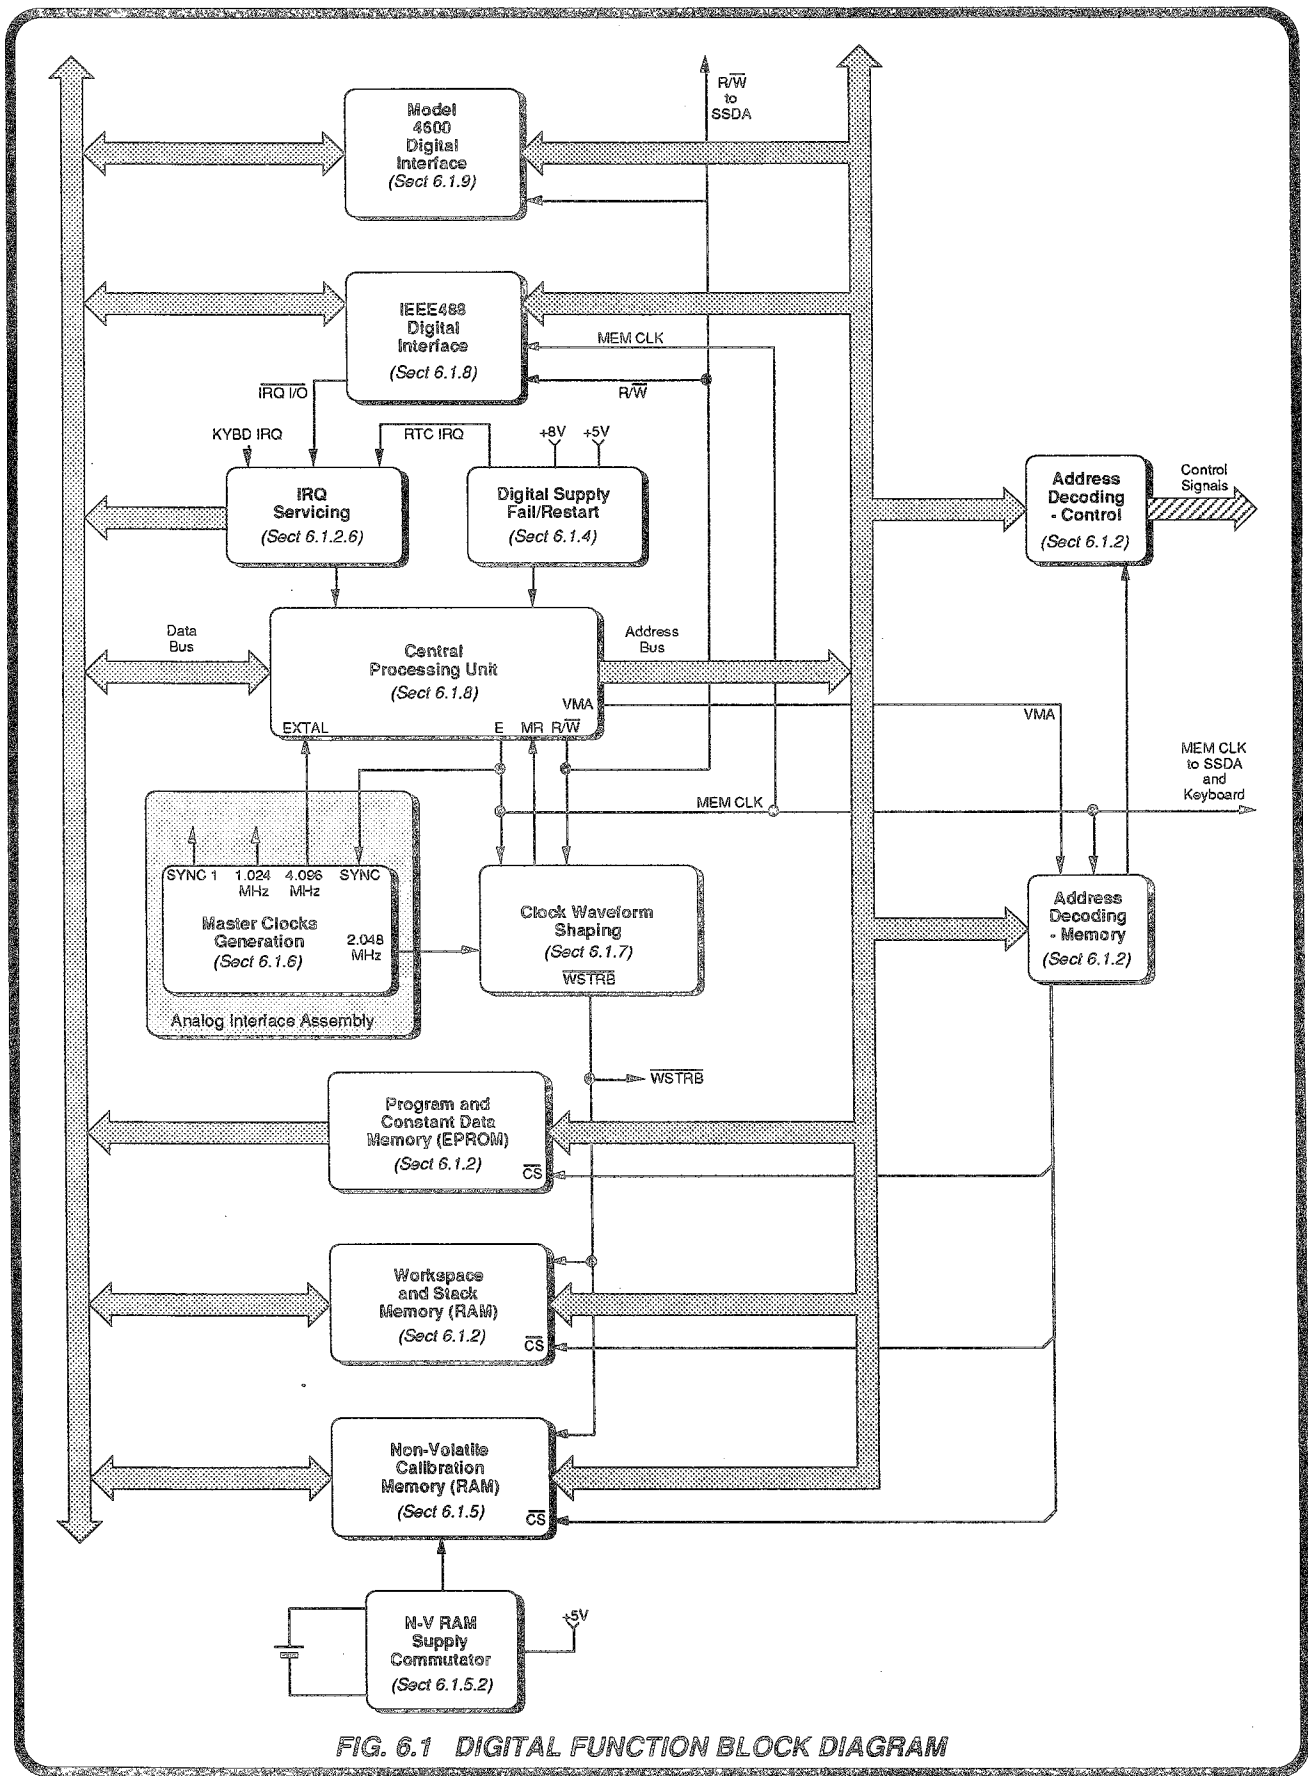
$R/\overline{W}$
to
SSDA

Model
4600
Digital
Interface
(Sect 6.1.9)

IEEE488
Digital
Interface
(Sect 6.1.8)

MEM CLK

$R/\overline{W}$

$\overline{IRQ\ I/O}$

KYBD IRQ

RTC IRQ

+8V

+5V

IRQ
Servicing
(Sect 6.1.2.6)

Digital Supply
Fail/Restart
(Sect 6.1.4)

Address
Decoding
- Control
(Sect 6.1.2)

Control
Signals

Data
Bus

Central
Processing Unit
(Sect 6.1.8)

Address
Bus

VMA

EXTAL

E

MR

$R/\overline{W}$

VMA

MEM CLK
to SSDA
and
Keyboard

MEM CLK

SYNC 1

1.024
MHz

4.096
MHz

SYNC

Master Clocks
Generation
(Sect 6.1.6)

2.048
MHz

Analog Interface Assembly

Clock Waveform
Shaping
(Sect 6.1.7)

$\overline{WSTRB}$

Address
Decoding
- Memory
(Sect 6.1.2)

$\overline{WSTRB}$

Program and
Constant Data
Memory (EPROM)
(Sect 6.1.2)

$\overline{CS}$

Workspace
and Stack
Memory (RAM)
(Sect 6.1.2)

$\overline{CS}$

Non-Volatile
Calibration
Memory (RAM)
(Sect 6.1.5)

$\overline{CS}$

N-V RAM
Supply
Commutator
(Sect 6.1.5.2)

+5V

FIG. 6.1 DIGITAL FUNCTION BLOCK DIAGRAM